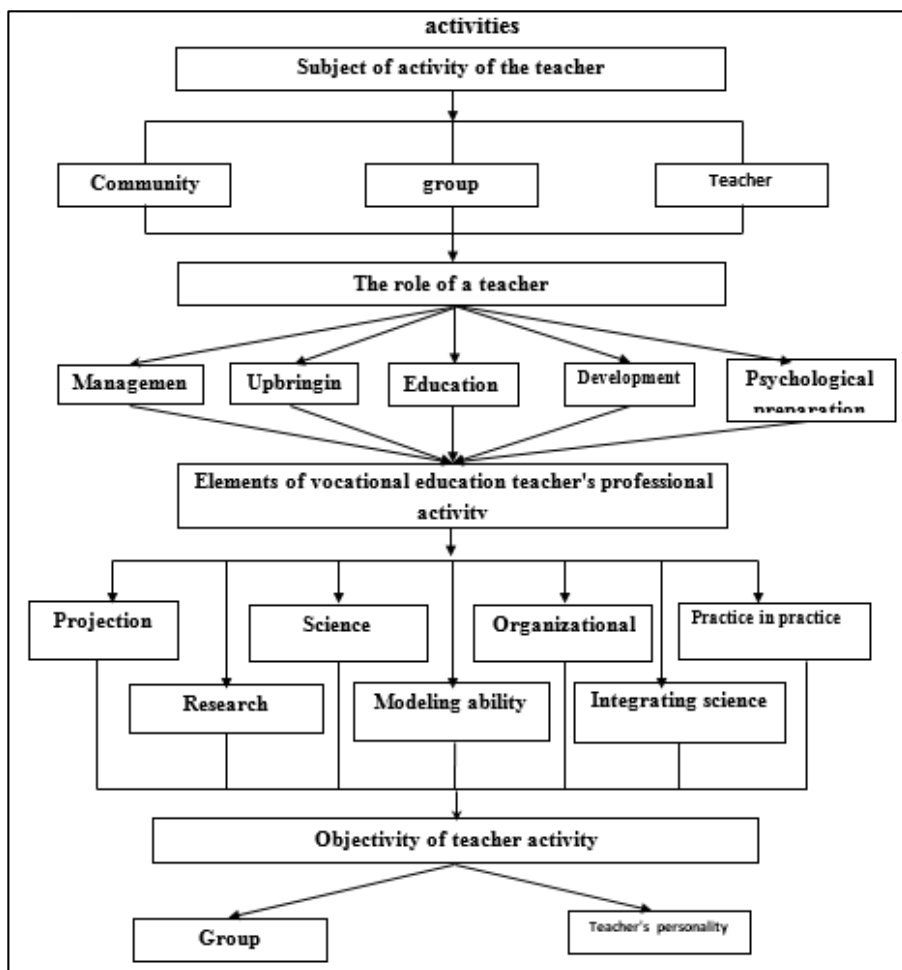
activities

Subject of activity of the teacher

Community

group

Teacher

The role of a teacher

Managemen

Upbringin

Education

Development

Psychological preparation

Elements of vocational education teacher's professional activity

Projection

Science

Organizational

Practice in practice

Research

Modeling ability

Integrating science

Objectivity of teacher activity

Group

Teacher's personality